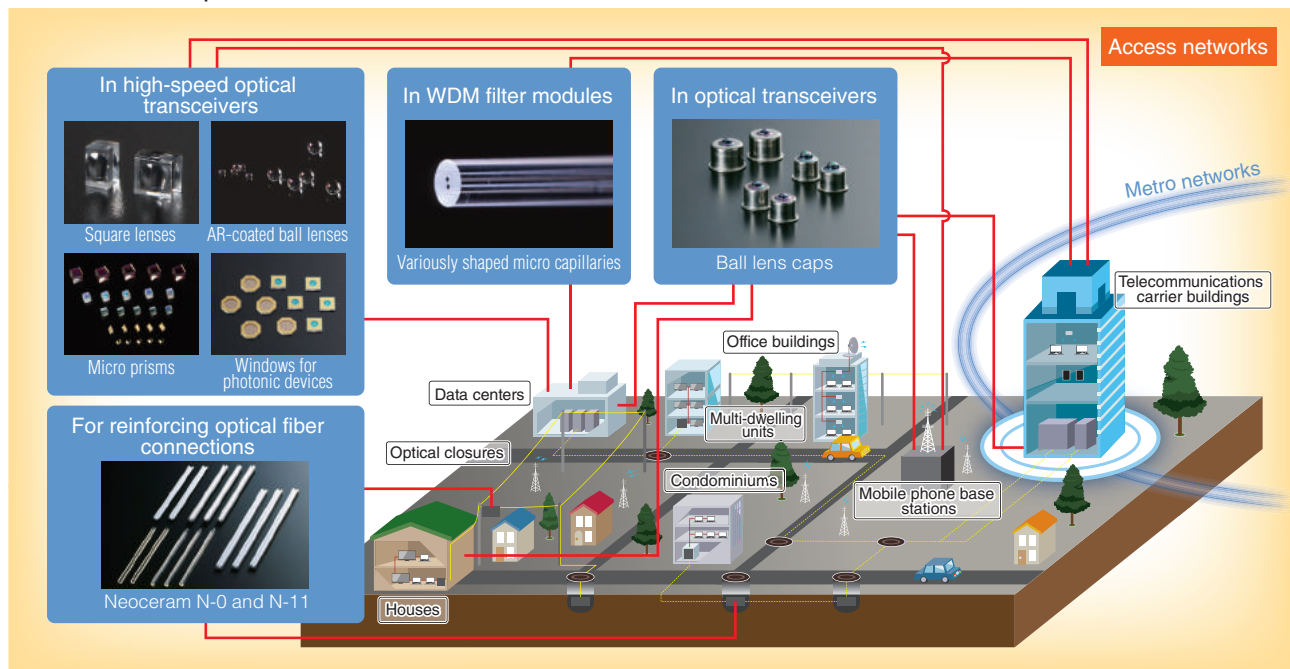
Access networks

In high-speed optical transceivers

Square lenses

AR-coated ball lenses

Micro prisms

Windows for photonic devices

In WDM filter modules

Variously shaped micro capillaries

In optical transceivers

Ball lens caps

Metro networks

Telecommunications carrier buildings

Office buildings

Data centers

Multi-dwelling units

For reinforcing optical fiber connections

Optical closures

Condominiums

Mobile phone base stations

Neoceram N-0 and N-11

Houses